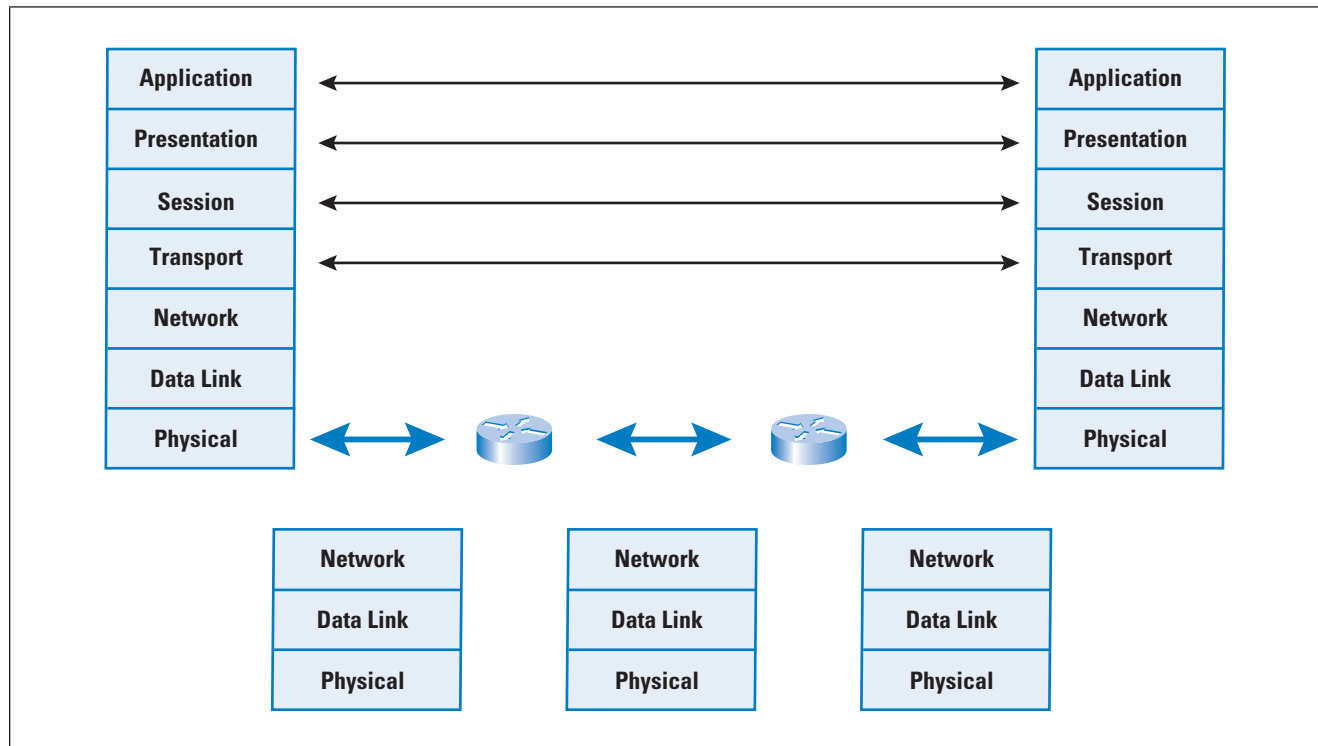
Application
Presentation
Session
Transport
Network
Data Link
Physical

Application
Presentation
Session
Transport
Network
Data Link
Physical

Network
Data Link
Physical

Network
Data Link
Physical

Network
Data Link
Physical